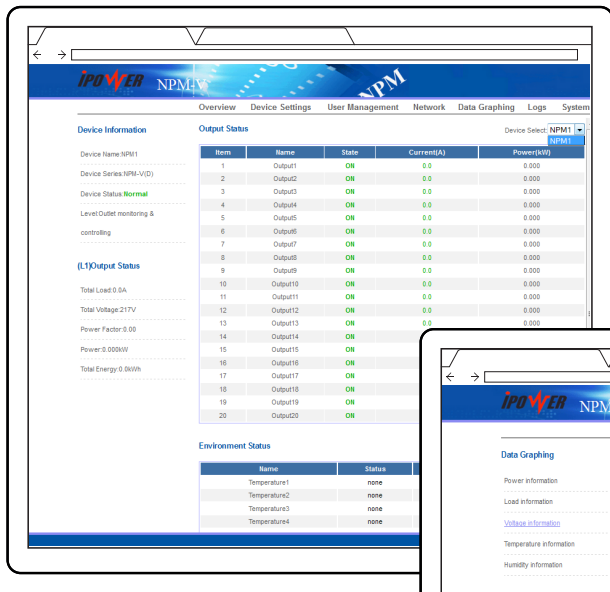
IPOWER NPM-V NPM

Overview Device Settings User Management Network Data Graphing Logs System

Device Information

Device Name:NPM1

Device Series:NPM-V(D)

Device Status:Normal

Level:Outlet monitoring & controlling

(L1)Output Status

Total Load:0.0A

Total Voltage:217V

Power Factor:0.00

Power:0.000kW

Total Energy:0.0kWh

Output Status

Device Select: NPM1
NPM1

| Item | Name | State | Current(A) | Power(kW) |
|---|---|---|---|---|
| 1 | Output1 | ON | 0.0 | 0.000 |
| 2 | Output2 | ON | 0.0 | 0.000 |
| 3 | Output3 | ON | 0.0 | 0.000 |
| 4 | Output4 | ON | 0.0 | 0.000 |
| 5 | Output5 | ON | 0.0 | 0.000 |
| 6 | Output6 | ON | 0.0 | 0.000 |
| 7 | Output7 | ON | 0.0 | 0.000 |
| 8 | Output8 | ON | 0.0 | 0.000 |
| 9 | Output9 | ON | 0.0 | 0.000 |
| 10 | Output10 | ON | 0.0 | 0.000 |
| 11 | Output11 | ON | 0.0 | 0.000 |
| 12 | Output12 | ON | 0.0 | 0.000 |
| 13 | Output13 | ON | 0.0 | 0.000 |
| 14 | Output14 | ON | | |
| 15 | Output15 | ON | | |
| 16 | Output16 | ON | | |
| 17 | Output17 | ON | | |
| 18 | Output18 | ON | | |
| 19 | Output19 | ON | | |
| 20 | Output20 | ON | | |

Environment Status

| Name | Status |
|---|---|
| Temperature1 | none |
| Temperature2 | none |
| Temperature3 | none |
| Temperature4 | none |

IPOWER NPM

Data Graphing

Power information

Load information

Voltage information

Temperature information

Humidity information